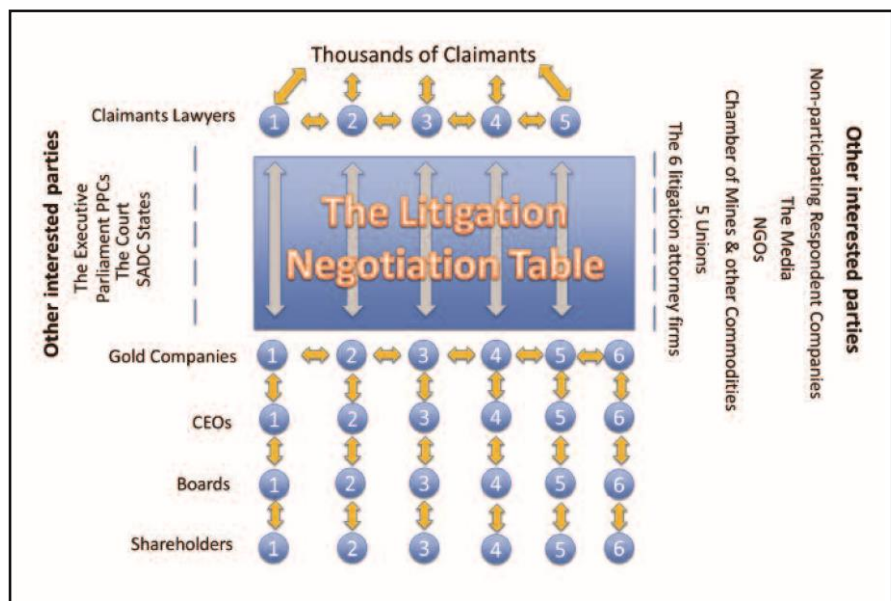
Thousands of Claimants

Claimants Lawyers 1 2 3 4 5

Other interested parties
The Executive
Parliament PPCs
The Court
SADC States

The Litigation Negotiation Table

Other interested parties
Non-participating Respondent Companies
The Media
NGOs
Chamber of Mines & other Commodities
5 Unions
The 6 litigation attorney firms

Gold Companies 1 2 3 4 5 6

CEOs 1 2 3 4 5 6

Boards 1 2 3 4 5 6

Shareholders 1 2 3 4 5 6